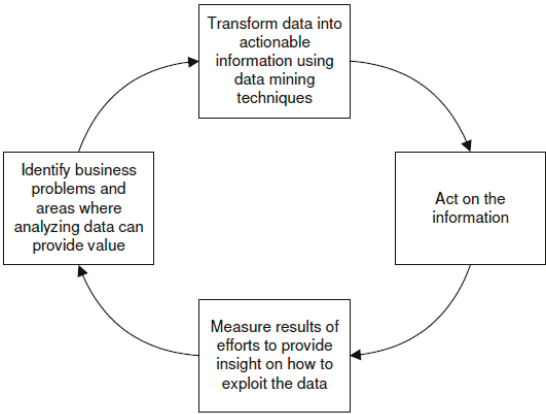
Transform data into actionable information using data mining techniques

Act on the information

Measure results of efforts to provide insight on how to exploit the data

Identify business problems and areas where analyzing data can provide value